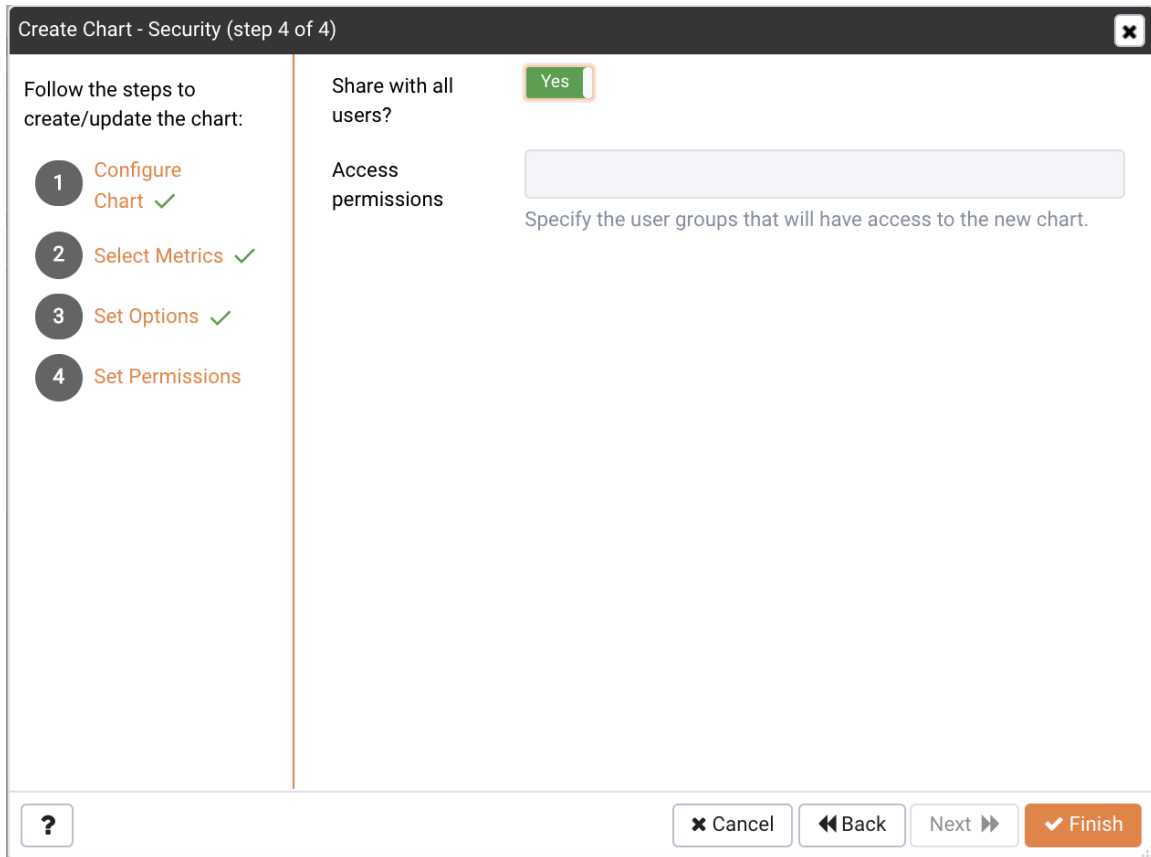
Create Chart - Security (step 4 of 4)

Follow the steps to create/update the chart:

1 Configure Chart ✓

2 Select Metrics ✓

3 Set Options ✓

4 Set Permissions

Share with all users?

Yes

Access permissions

Specify the user groups that will have access to the new chart.

?

✖ Cancel

◀◀ Back

Next ▶▶

✔ Finish